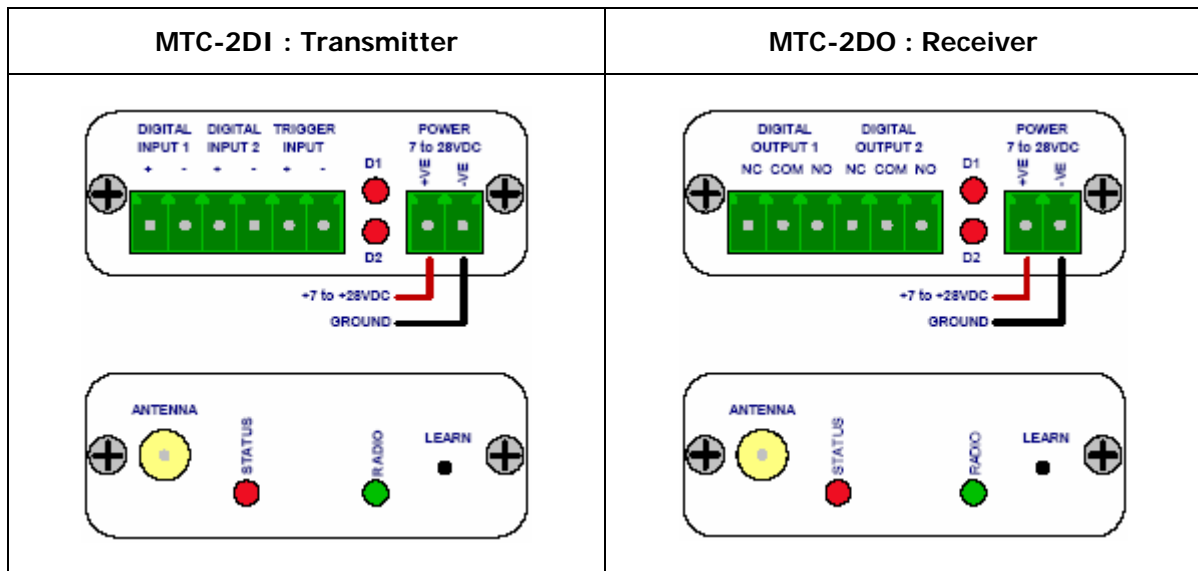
| MTC-2DI : Transmitter | MTC-2DO : Receiver |
|---|---|
| DIGITAL INPUT 1 + - DIGITAL INPUT 2 + - TRIGGER INPUT + - D1 D2 POWER 7 to 28VDC +VE -VE +7 to +28VDC GROUND ANTENNA STATUS RADIO LEARN | DIGITAL OUTPUT 1 NC COM NO DIGITAL OUTPUT 2 NC COM NO D1 D2 POWER 7 to 28VDC +VE -VE +7 to +28VDC GROUND ANTENNA STATUS RADIO LEARN |